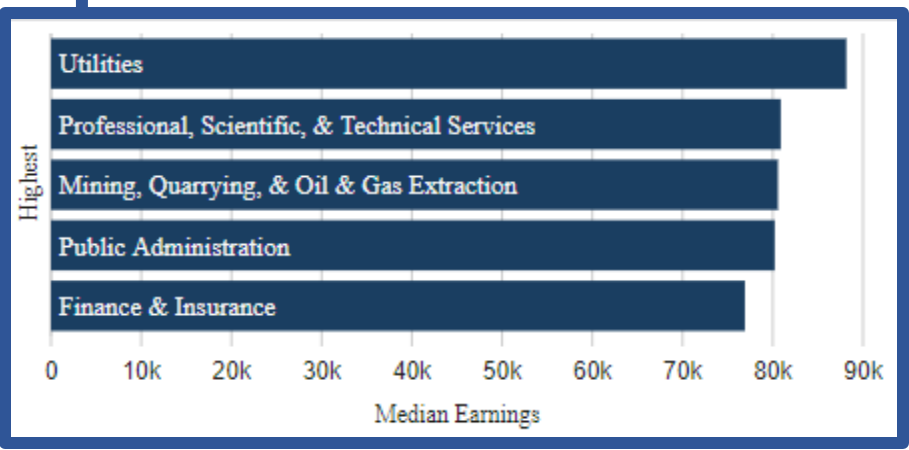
Highest

Utilities

Professional, Scientific, & Technical Services

Mining, Quarrying, & Oil & Gas Extraction

Public Administration

Finance & Insurance

0 10k 20k 30k 40k 50k 60k 70k 80k 90k

Median Earnings